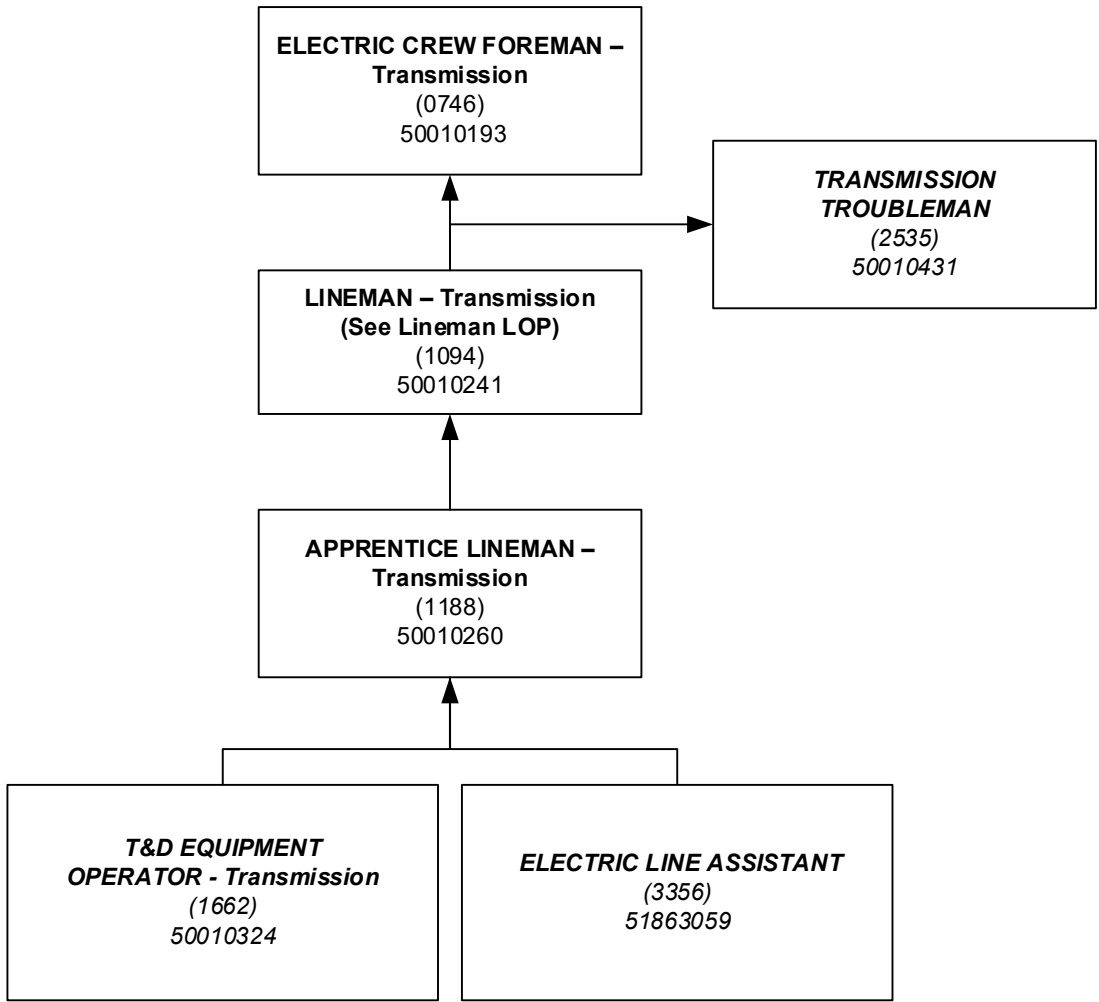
ELECTRIC CREW FOREMAN – Transmission
(0746)
50010193

TRANSMISSION TROUBLEMAN
(2535)
50010431

LINEMAN – Transmission
(See Lineman LOP)
(1094)
50010241

APPRENTICE LINEMAN – Transmission
(1188)
50010260

T&D EQUIPMENT OPERATOR - Transmission
(1662)
50010324

ELECTRIC LINE ASSISTANT
(3356)
51863059